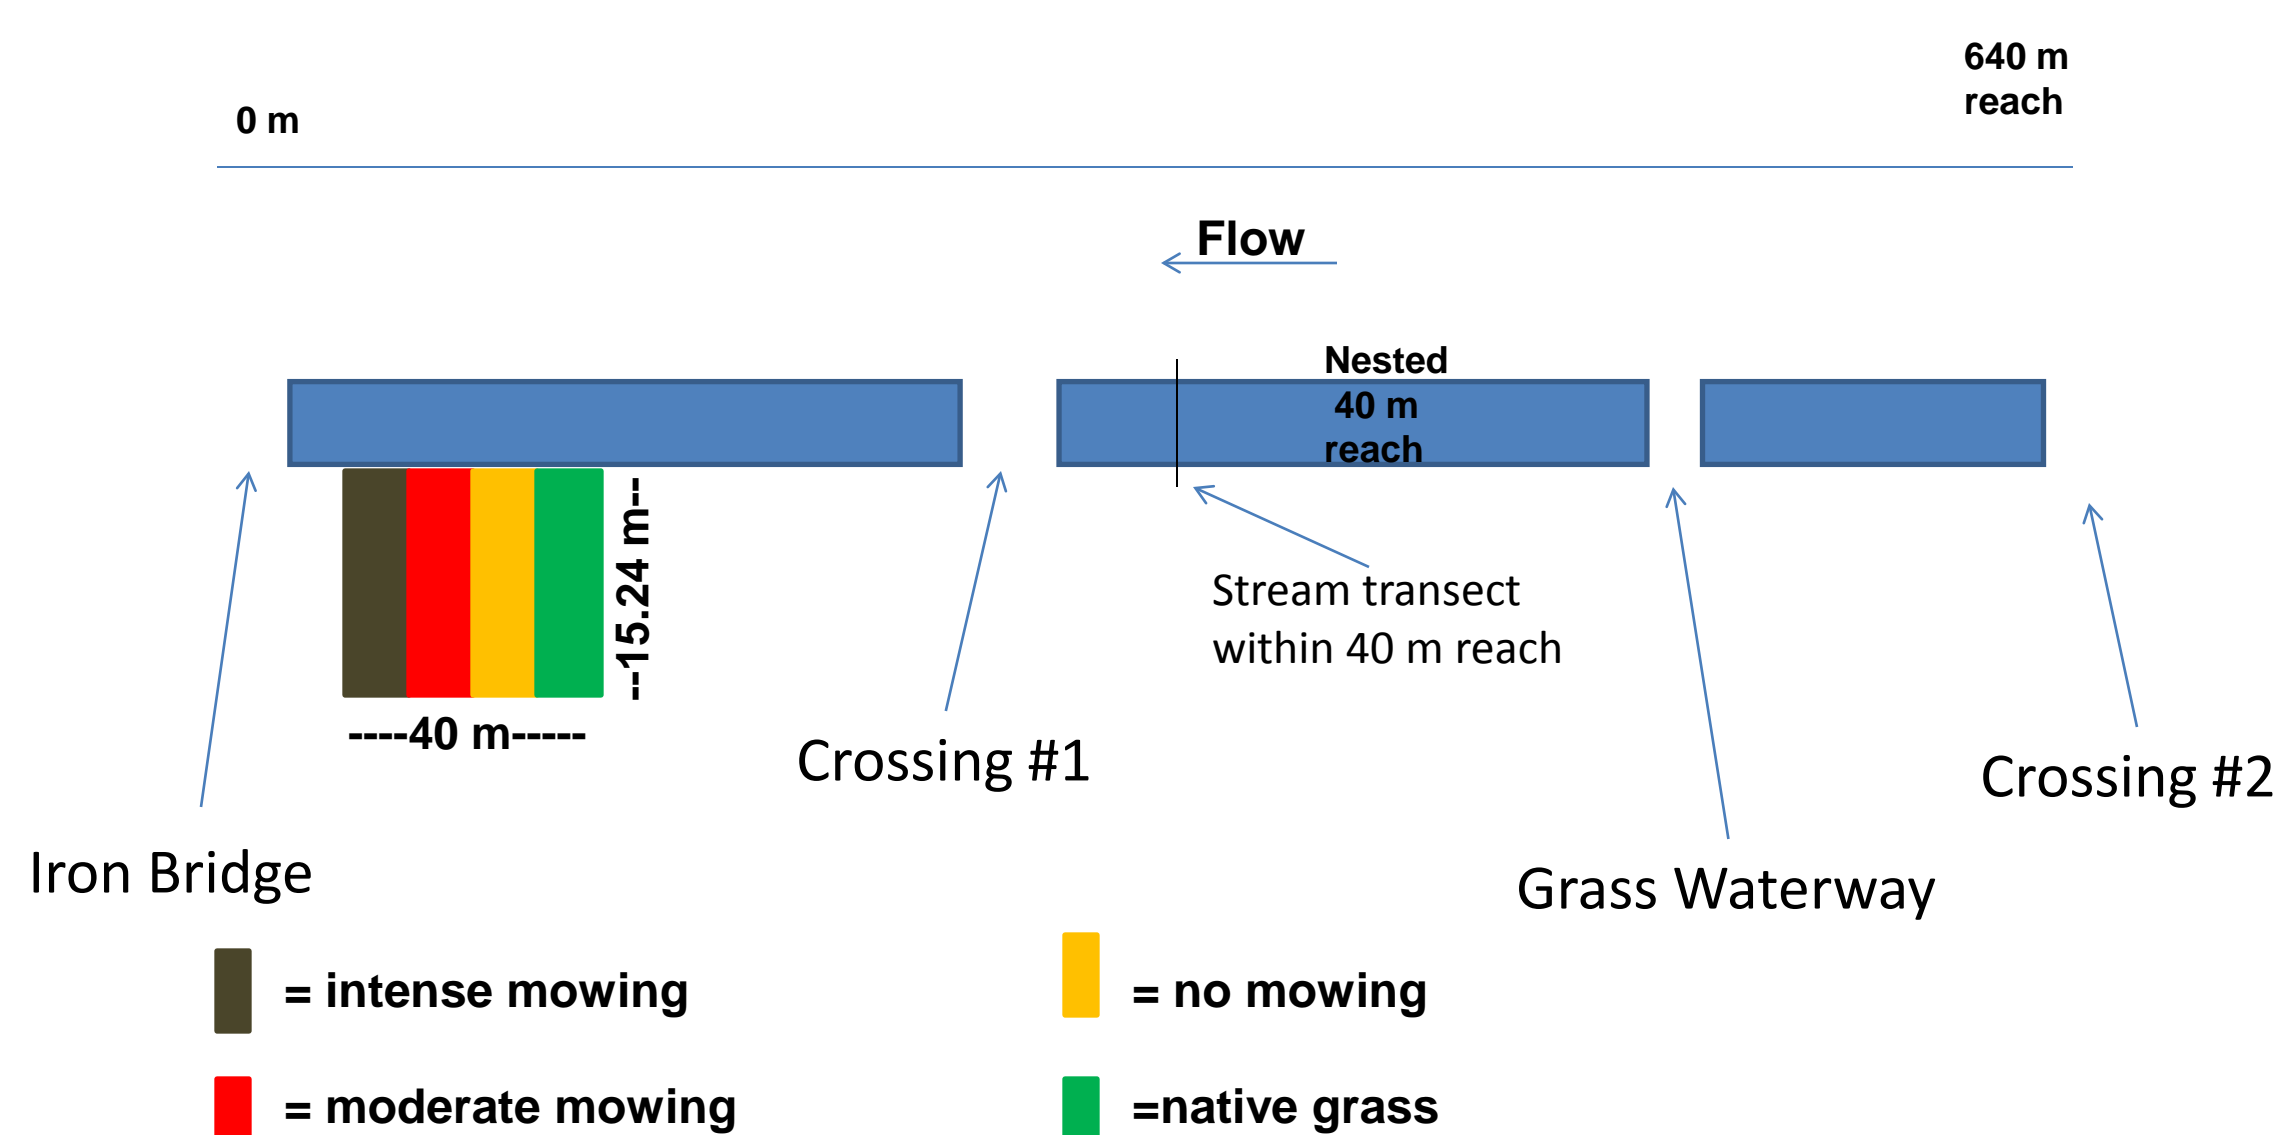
640 m reach

0 m

Flow

Nested 40 m reach

--15.24 m--

----40 m-----

Stream transect within 40 m reach

Crossing #1

Crossing #2

Iron Bridge

Grass Waterway

= intense mowing

= no mowing

= moderate mowing

=native grass